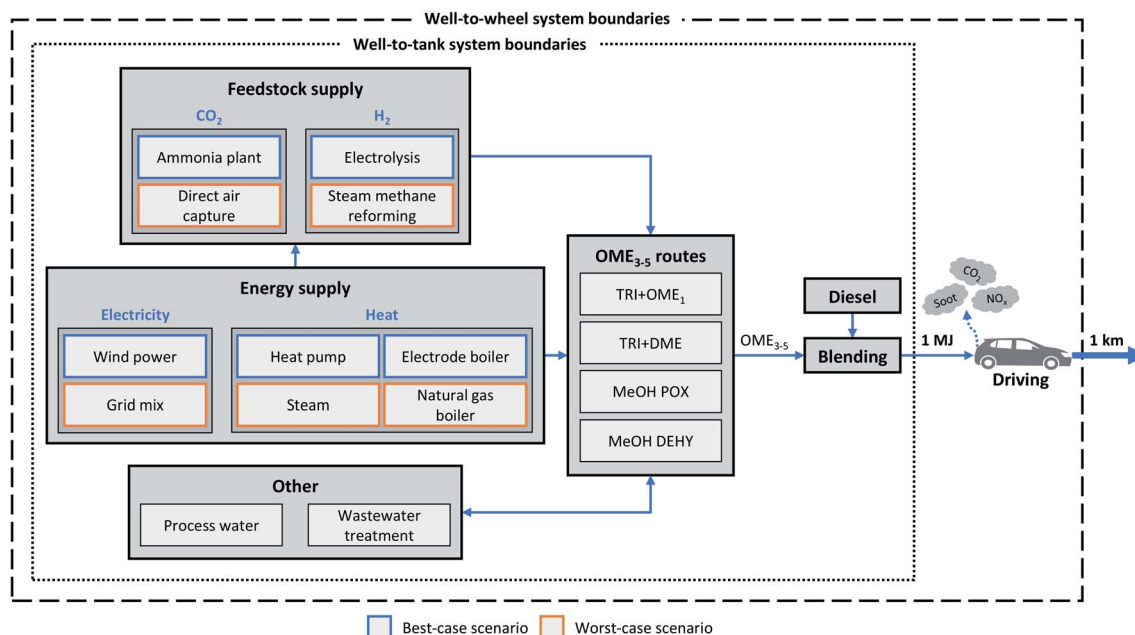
Well-to-wheel system boundaries

Well-to-tank system boundaries

Feedstock supply

$CO_2$

Ammonia plant

Direct air capture

$H_2$

Electrolysis

Steam methane reforming

Energy supply

Electricity

Wind power

Grid mix

Heat

Heat pump

Electrode boiler

Steam

Natural gas boiler

Other

Process water

Wastewater treatment

$OME_{3-5}$ routes

TRI+$OME_1$

TRI+DME

MeOH POX

MeOH DEHY

$OME_{3-5}$

Diesel

Blending

1 MJ

$CO_2$

Soot

$NO_x$

Driving

1 km

Best-case scenario

Worst-case scenario